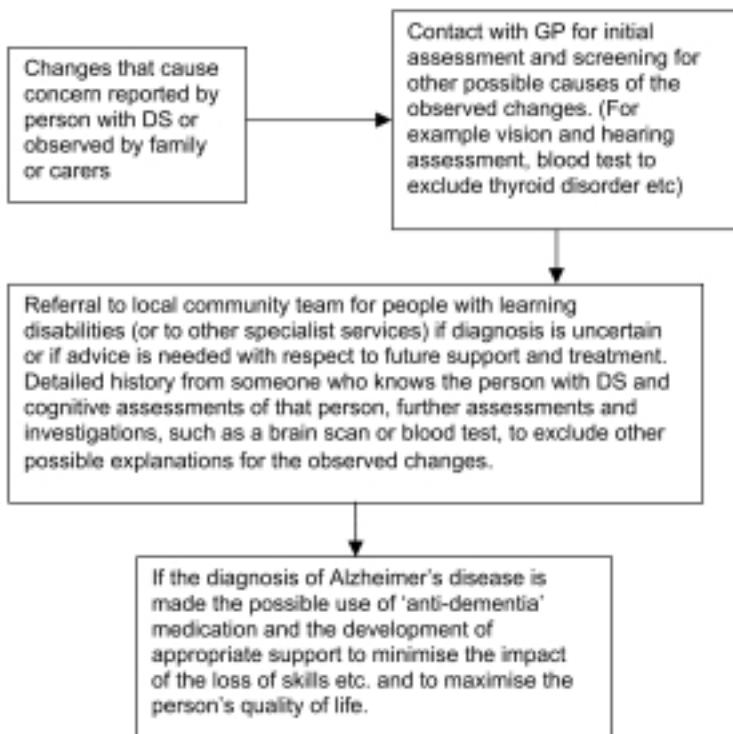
Changes that cause concern reported by person with DS or observed by family or carers

Contact with GP for initial assessment and screening for other possible causes of the observed changes. (For example vision and hearing assessment, blood test to exclude thyroid disorder etc)

Referral to local community team for people with learning disabilities (or to other specialist services) if diagnosis is uncertain or if advice is needed with respect to future support and treatment. Detailed history from someone who knows the person with DS and cognitive assessments of that person, further assessments and investigations, such as a brain scan or blood test, to exclude other possible explanations for the observed changes.

If the diagnosis of Alzheimer's disease is made the possible use of 'anti-dementia' medication and the development of appropriate support to minimise the impact of the loss of skills etc. and to maximise the person's quality of life.